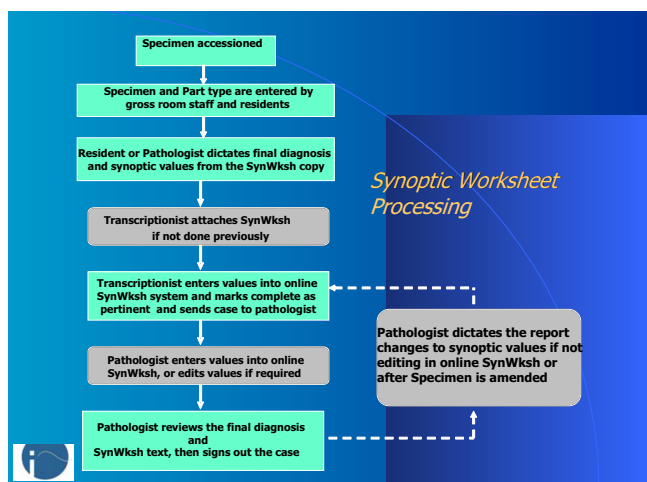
Specimen accessioned

Specimen and Part type are entered by gross room staff and residents

Resident or Pathologist dictates final diagnosis and synoptic values from the SynWksh copy

Synoptic Worksheet Processing

Transcriptionist attaches SynWksh if not done previously

Transcriptionist enters values into online SynWksh system and marks complete as pertinent and sends case to pathologist

Pathologist dictates the report changes to synoptic values if not editing in online SynWksh or after Specimen is amended

Pathologist enters values into online SynWksh, or edits values if required

Pathologist reviews the final diagnosis and SynWksh text, then signs out the case